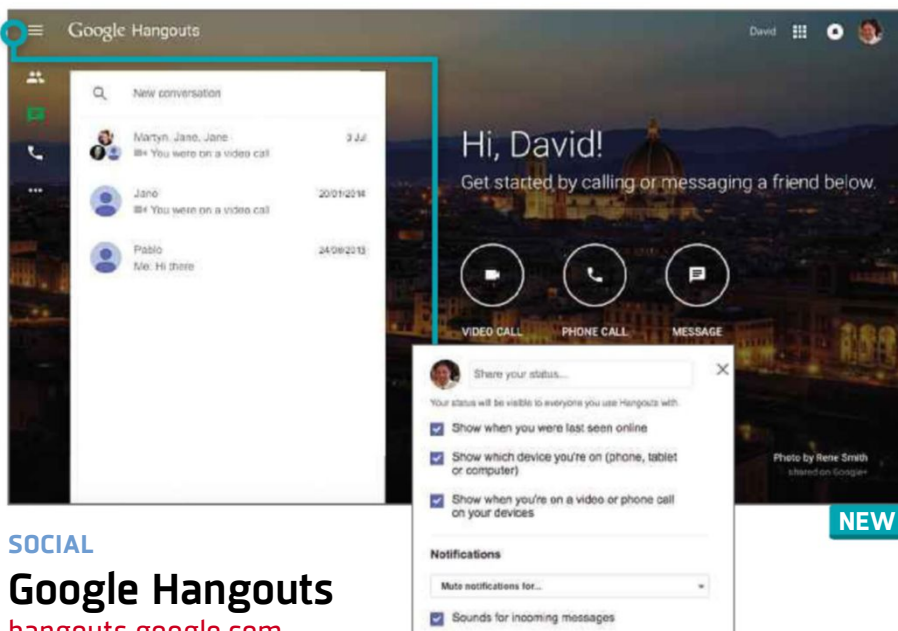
Google Hangouts

David

New conversation

Martyn, Jane, Jane
You were on a video call
3 Jul

Jane
You were on a video call
20/01/2014

Pablo
Me: Hi there
24/08/2013

Hi, David!

Get started by calling or messaging a friend below.

VIDEO CALL

PHONE CALL

MESSAGE

Share your status...

Your status will be visible to everyone you use Hangouts with.

Show when you were last seen online

Show which device you're on (phone, tablet or computer)

Show when you're on a video or phone call on your devices

Notifications

Mute notifications for...

Sounds for incoming messages

Photo by Rene Smith
shared on Google+

NEW

SOCIAL

Google Hangouts

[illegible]